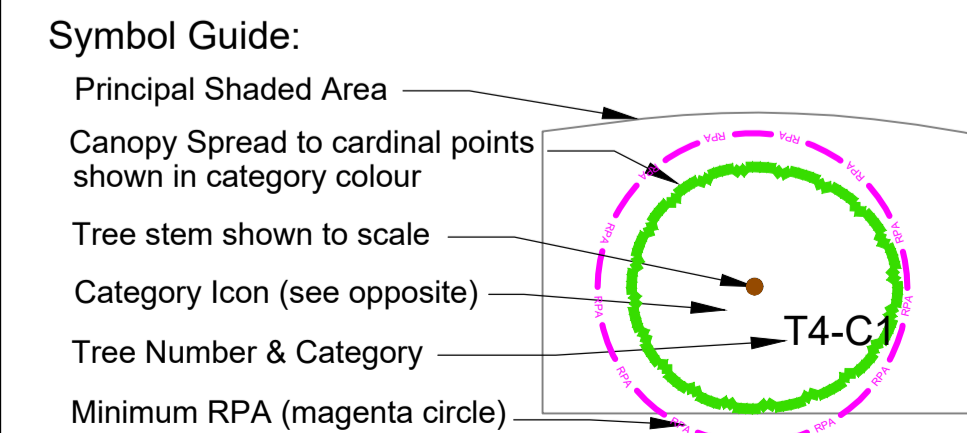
Symbol Guide:

Principal Shaded Area

Canopy Spread to cardinal points shown in category colour

Tree stem shown to scale

Category Icon (see opposite)

Tree Number & Category

Minimum RPA (magenta circle)

RPA RPA RPA RPA RPA RPA RPA RPA RPA RPA RPA

T4-C1